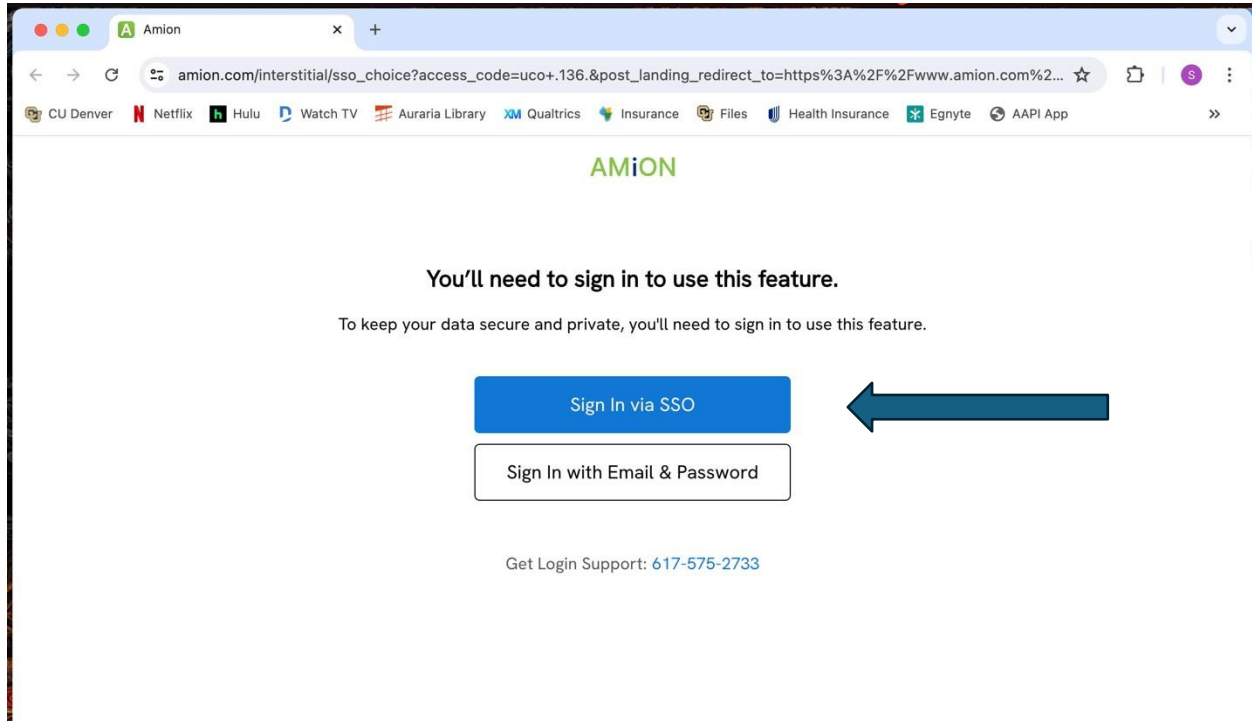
Amion
amion.com/interstitial/sso_choice?access_code=uco+.136.&post_landing_redirect_to=https%3A%2F%2Fwww.amion.com%2...
CU Denver Netflix Hulu Watch TV Auraria Library Qualtrics Insurance Files Health Insurance Egnyte AAPI App

AMiON

You'll need to sign in to use this feature.

To keep your data secure and private, you'll need to sign in to use this feature.

Sign In via SSO

Sign In with Email & Password

Get Login Support: 617-575-2733